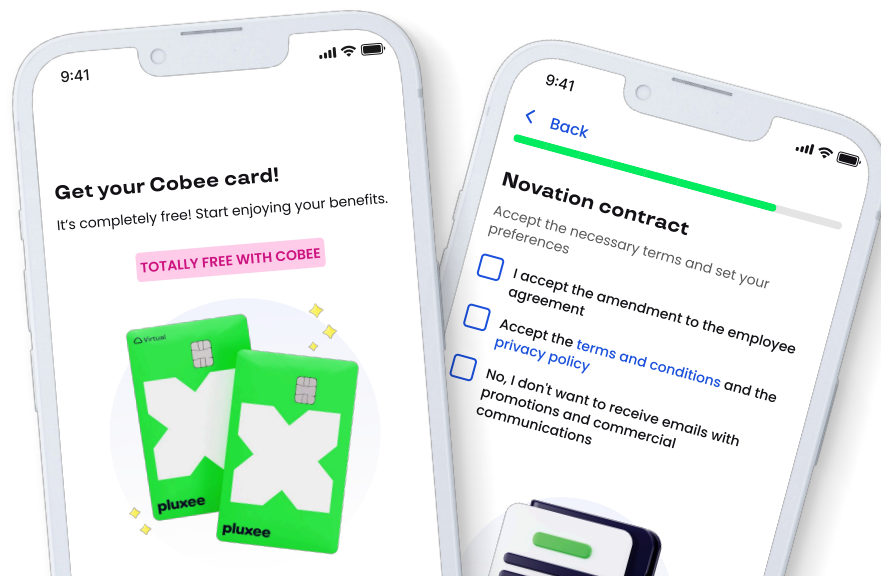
9:41

Get your Cobee card!

It's completely free! Start enjoying your benefits.

TOTALLY FREE WITH COBEE

Virtual

pluxee

pluxee

9:41

Back

Novation contract

Accept the necessary terms and set your preferences

I accept the amendment to the employee agreement

Accept the terms and conditions and the privacy policy

No, I don't want to receive emails with promotions and commercial communications